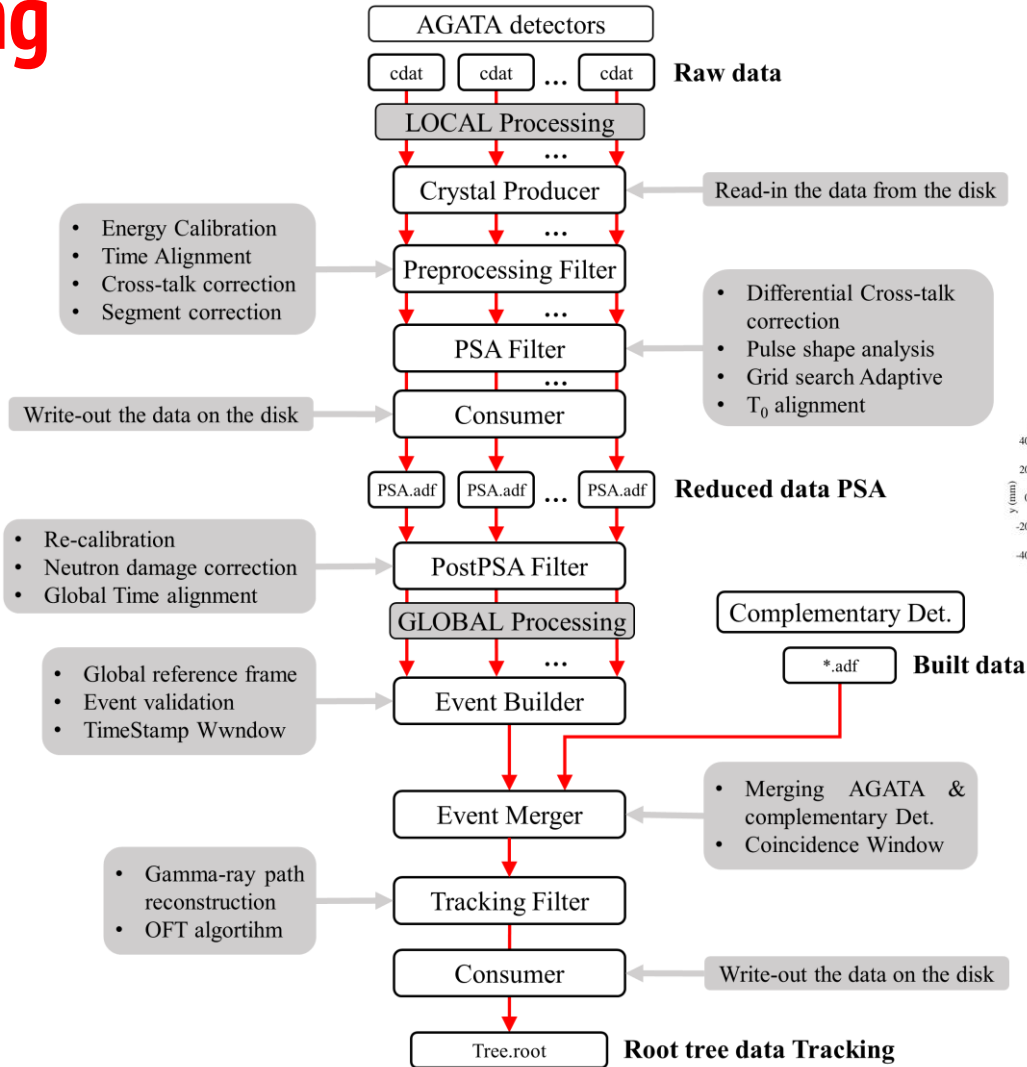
ng

AGATA detectors

cdat cdat ... cdat Raw data

LOCAL Processing

...

Crystal Producer

Read-in the data from the disk

- Energy Calibration
- Time Alignment
- Cross-talk correction
- Segment correction

...

Preprocessing Filter

...

- Differential Cross-talk correction
- Pulse shape analysis
- Grid search Adaptive
- $T_0$ alignment

PSA Filter

...

Write-out the data on the disk

Consumer

PSA.adf PSA.adf ... PSA.adf Reduced data PSA

- Re-calibration
- Neutron damage correction
- Global Time alignment

PostPSA Filter

GLOBAL Processing

Complementary Det.

...

*.adf Built data

- Global reference frame
- Event validation
- TimeStamp Wwndow

Event Builder

Event Merger

- Merging AGATA & complementary Det.
- Coincidence Window

- Gamma-ray path reconstruction
- OFT algortihm

Tracking Filter

Consumer

Write-out the data on the disk

Tree.root Root tree data Tracking

y (mm)